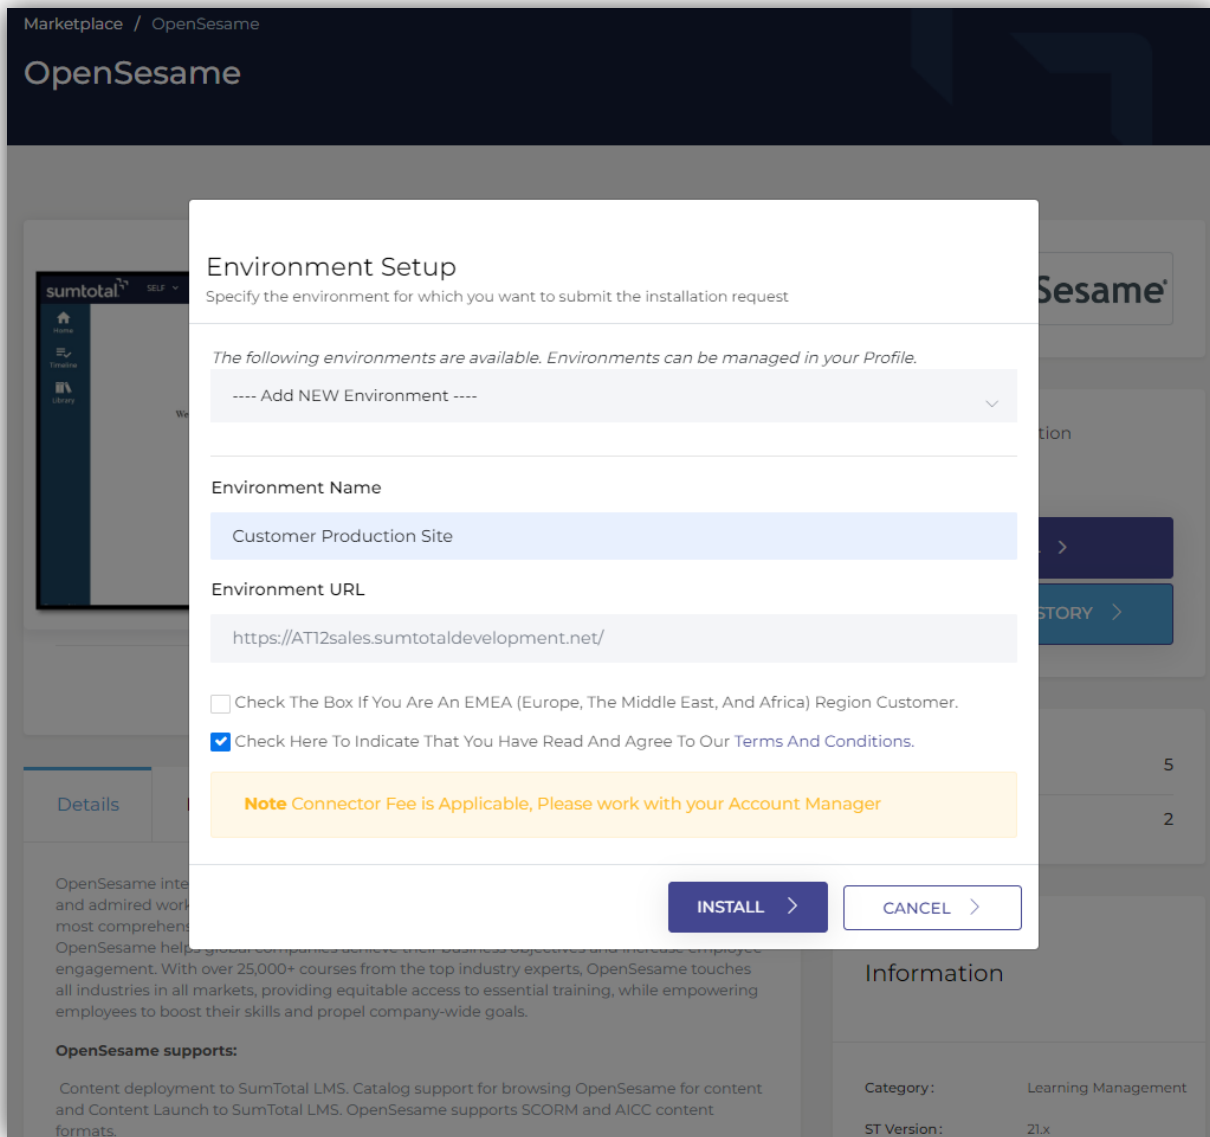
Marketplace / OpenSesame

OpenSesame

sumtotal SELF

Home

Timeline

Library

We

Sesame

tion

STORY

5

2

Details

OpenSesame inte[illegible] and admired work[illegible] most comprehens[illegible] OpenSesame help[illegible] engagement. With over 25,000+ courses from the top industry experts, OpenSesame touches all industries in all markets, providing equitable access to essential training, while empowering employees to boost their skills and propel company-wide goals.

OpenSesame supports:

Content deployment to SumTotal LMS. Catalog support for browsing OpenSesame for content and Content Launch to SumTotal LMS. OpenSesame supports SCORM and AICC content formats.

Information

Category: Learning Management

ST Version: 21.x

Environment Setup

Specify the environment for which you want to submit the installation request

The following environments are available. Environments can be managed in your Profile.

---- Add NEW Environment ----

Environment Name

Customer Production Site

Environment URL

https://AT12sales.sumtotaldevelopment.net/

Check The Box If You Are An EMEA (Europe, The Middle East, And Africa) Region Customer.

Check Here To Indicate That You Have Read And Agree To Our Terms And Conditions.

Note Connector Fee is Applicable, Please work with your Account Manager

INSTALL

CANCEL